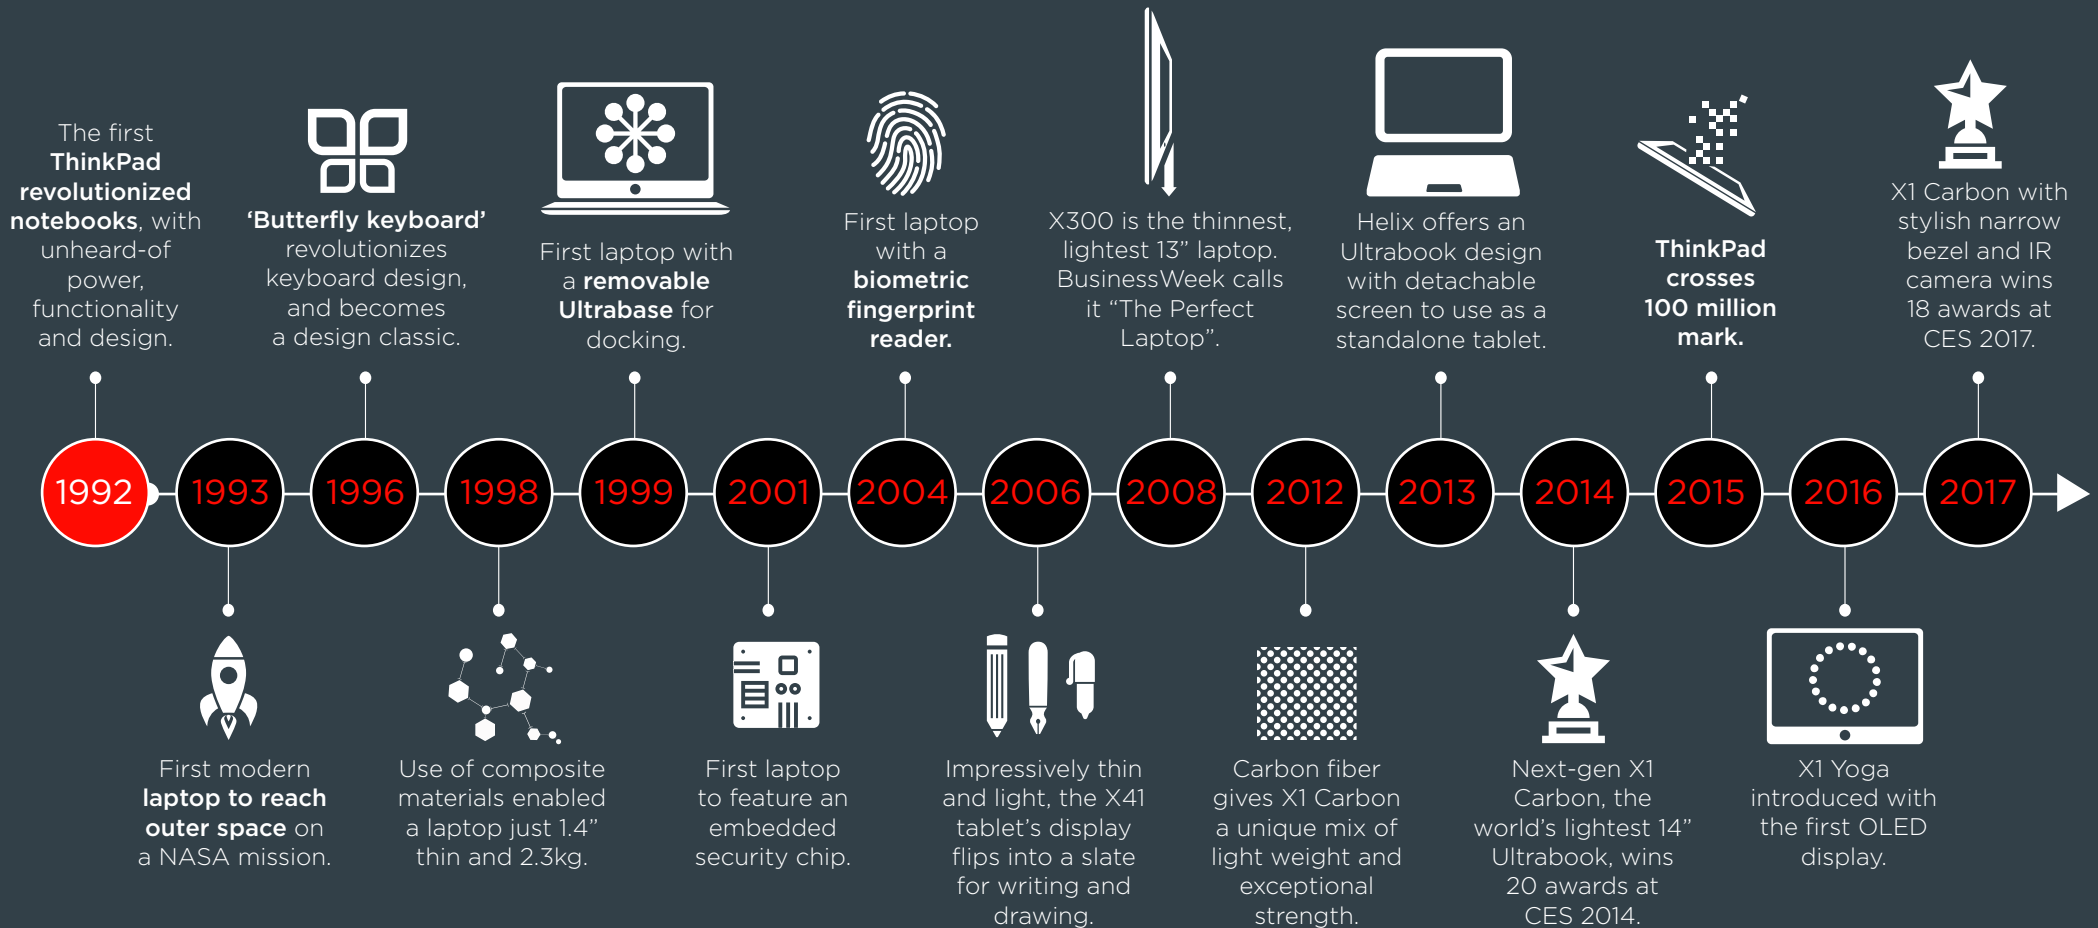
The first ThinkPad revolutionized notebooks, with unheard-of power, functionality and design.

'Butterfly keyboard' revolutionizes keyboard design, and becomes a design classic.

First laptop with a removable Ultrabase for docking.

First laptop with a biometric fingerprint reader.

X300 is the thinnest, lightest 13" laptop. BusinessWeek calls it "The Perfect Laptop".

Helix offers an Ultrabook design with detachable screen to use as a standalone tablet.

ThinkPad crosses 100 million mark.

X1 Carbon with stylish narrow bezel and IR camera wins 18 awards at CES 2017.

1992 1993 1996 1998 1999 2001 2004 2006 2008 2012 2013 2014 2015 2016 2017

First modern laptop to reach outer space on a NASA mission.

Use of composite materials enabled a laptop just 1.4" thin and 2.3kg.

First laptop to feature an embedded security chip.

Impressively thin and light, the X41 tablet's display flips into a slate for writing and drawing.

Carbon fiber gives X1 Carbon a unique mix of light weight and exceptional strength.

Next-gen X1 Carbon, the world's lightest 14" Ultrabook, wins 20 awards at CES 2014.

X1 Yoga introduced with the first OLED display.